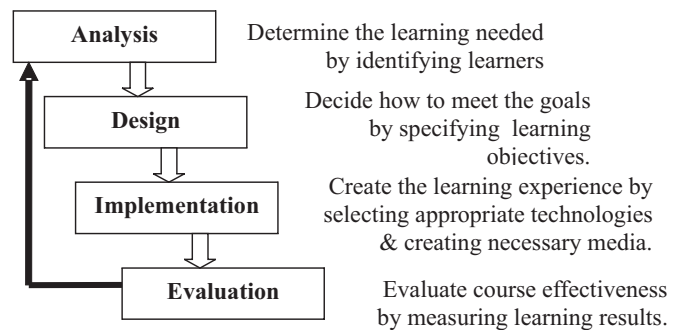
Analysis

Determine the learning needed by identifying learners

Design

Decide how to meet the goals by specifying learning objectives.

Implementation

Create the learning experience by selecting appropriate technologies & creating necessary media.

Evaluation

Evaluate course effectiveness by measuring learning results.